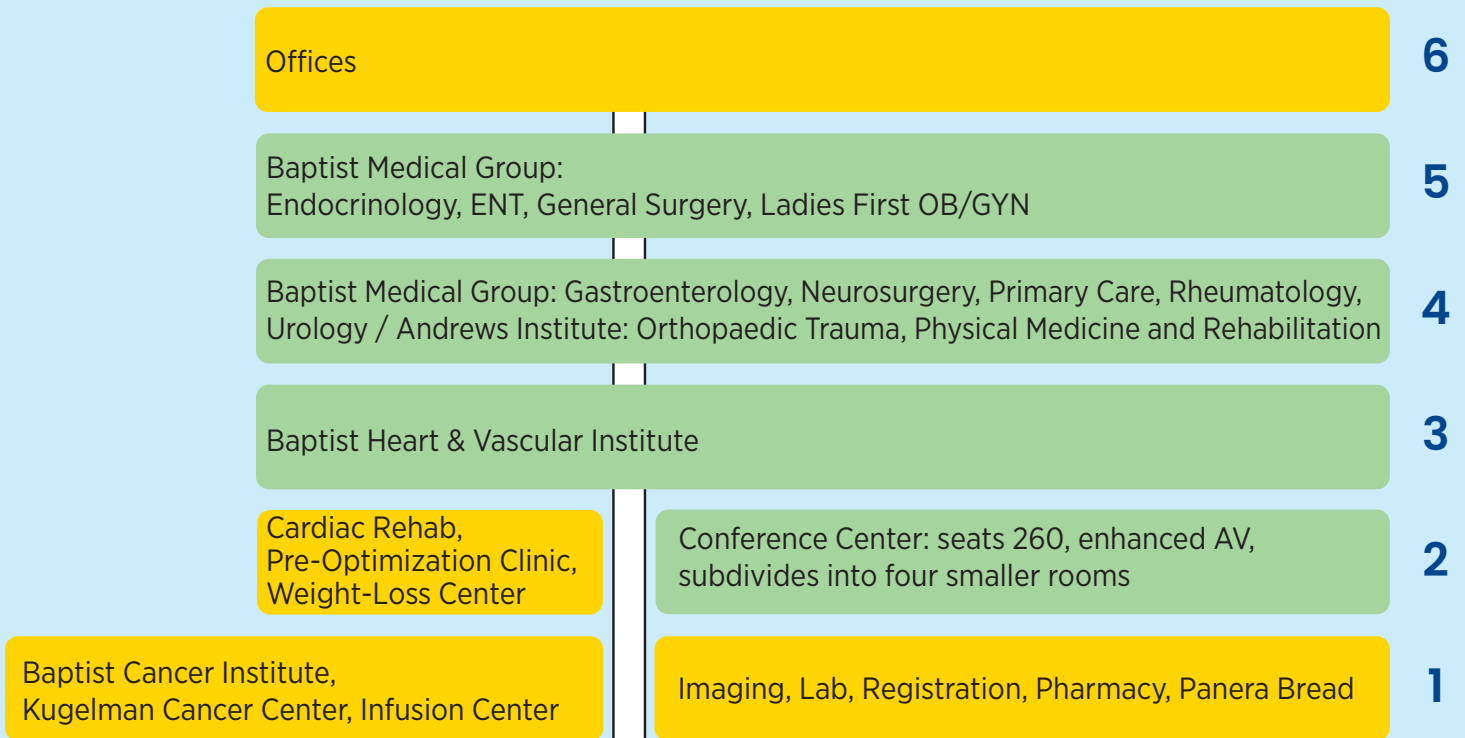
Offices

6

Baptist Medical Group:
Endocrinology, ENT, General Surgery, Ladies First OB/GYN

5

Baptist Medical Group: Gastroenterology, Neurosurgery, Primary Care, Rheumatology, Urology / Andrews Institute: Orthopaedic Trauma, Physical Medicine and Rehabilitation

4

Baptist Heart & Vascular Institute

3

Cardiac Rehab,
Pre-Optimization Clinic,
Weight-Loss Center

Conference Center: seats 260, enhanced AV, subdivides into four smaller rooms

2

Baptist Cancer Institute,
Kugelman Cancer Center, Infusion Center

Imaging, Lab, Registration, Pharmacy, Panera Bread

1